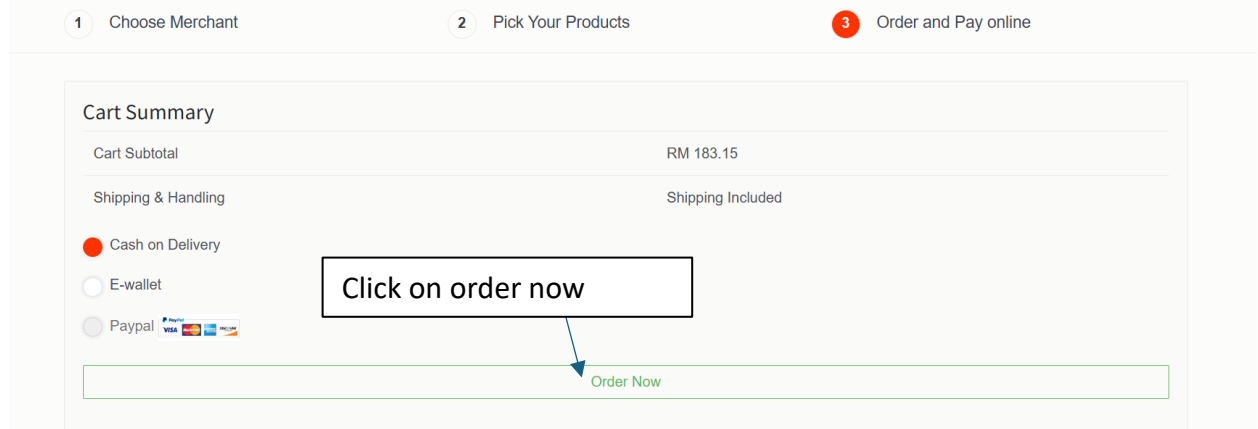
1 Choose Merchant

2 Pick Your Products

3 Order and Pay online

Cart Summary

| Cart Subtotal | RM 183.15 |
|---|---|
| Shipping & Handling | Shipping Included |

Cash on Delivery

E-wallet

Paypal

Click on order now

Order Now